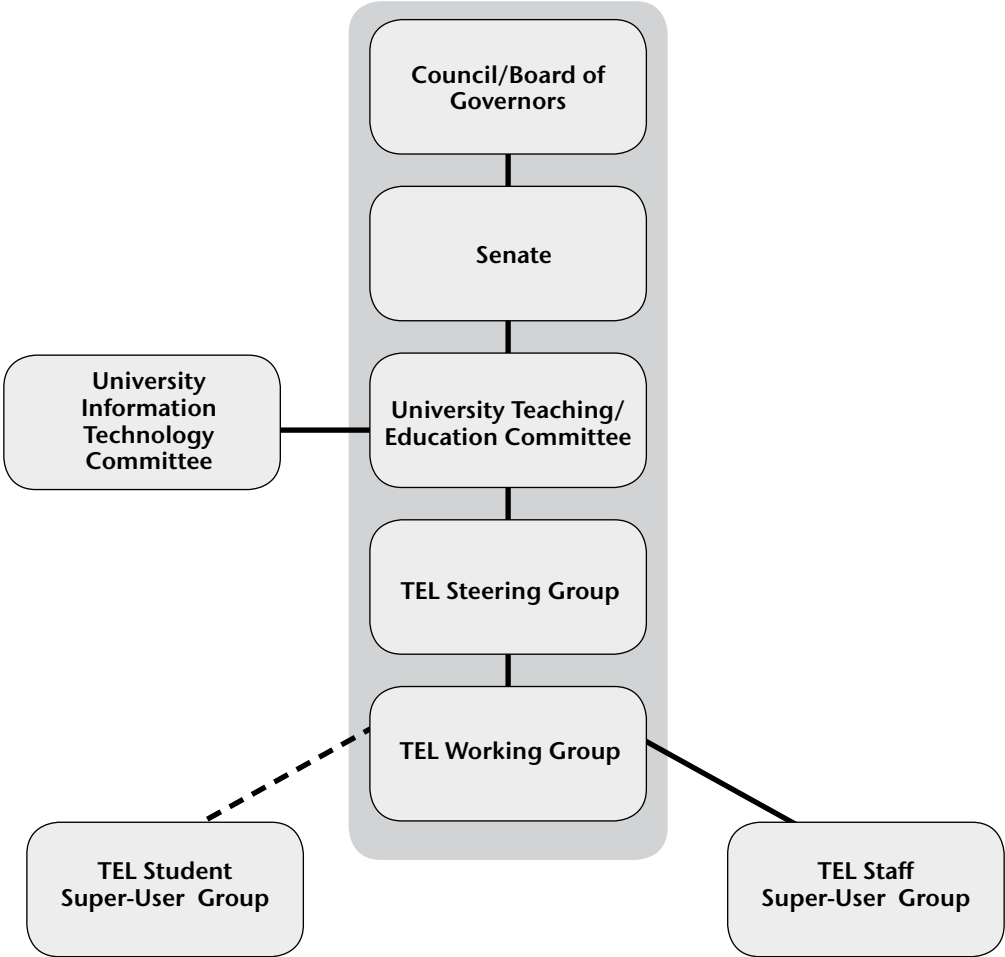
Council/Board of Governors

Senate

University Information Technology Committee

University Teaching/ Education Committee

TEL Steering Group

TEL Working Group

TEL Student Super-User Group

TEL Staff Super-User Group